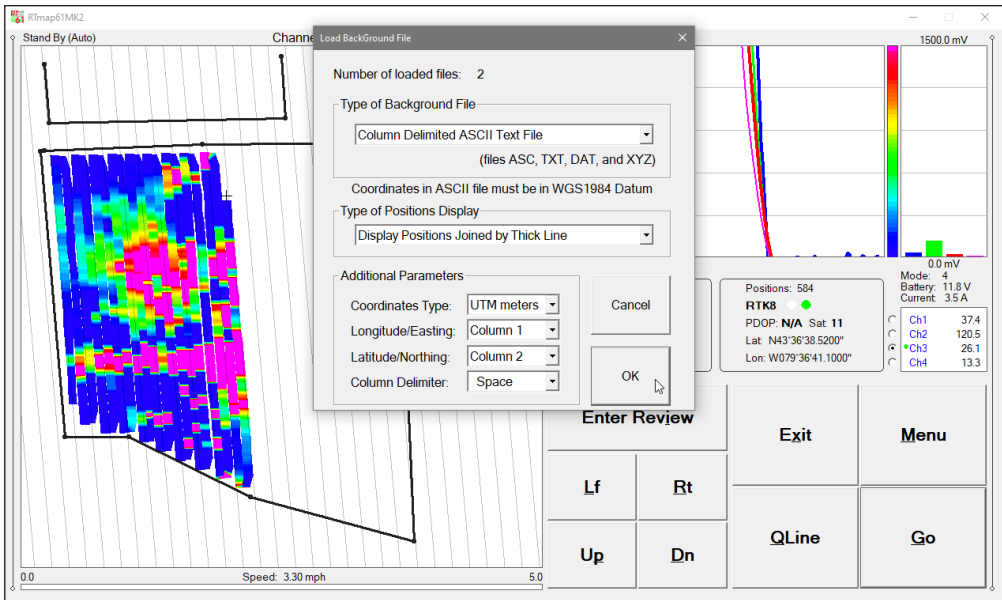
RTmap61MK2

Stand By (Auto)

Channe

1500.0 mV

0.0 mV

Load BackGround File

Number of loaded files: 2

Type of Background File

Column Delimited ASCII Text File

(files ASC, TXT, DAT, and XYZ)

Coordinates in ASCII file must be in WGS1984 Datum

Type of Positions Display

Display Positions Joined by Thick Line

Additional Parameters

Coordinates Type: UTM meters

Longitude/Easting: Column 1

Latitude/Northing: Column 2

Column Delimiter: Space

Cancel

OK

Positions: 584

RTK8

PDOP: N/A Sat: 11

Lat: N43°36'38.5200"

Lon: W079°36'41.1000"

Mode: 4
Battery: 11.8 V
Current: 3.5 A

| Ch1 | 37.4 |
|---|---|
| Ch2 | 120.5 |
| Ch3 | 26.1 |
| Ch4 | 13.3 |

Enter Review

Exit

Menu

Lf

Rt

Up

Dn

QLine

Go

0.0

Speed: 3.30 mph

5.0